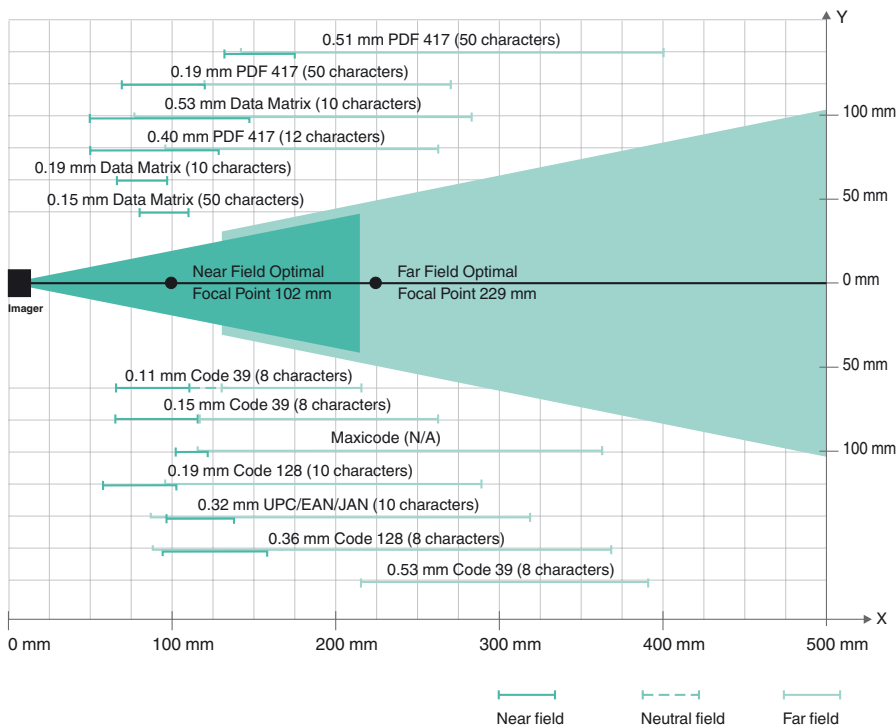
Y

0.51 mm PDF 417 (50 characters)

0.19 mm PDF 417 (50 characters)

0.53 mm Data Matrix (10 characters)

0.40 mm PDF 417 (12 characters)

0.19 mm Data Matrix (10 characters)

0.15 mm Data Matrix (50 characters)

100 mm

50 mm

Near Field Optimal
Focal Point 102 mm

Far Field Optimal
Focal Point 229 mm

0 mm

Imager

0.11 mm Code 39 (8 characters)

50 mm

0.15 mm Code 39 (8 characters)

Maxicode (N/A)

100 mm

0.19 mm Code 128 (10 characters)

0.32 mm UPC/EAN/JAN (10 characters)

0.36 mm Code 128 (8 characters)

0.53 mm Code 39 (8 characters)

X

0 mm 100 mm 200 mm 300 mm 400 mm 500 mm

Near field Neutral field Far field